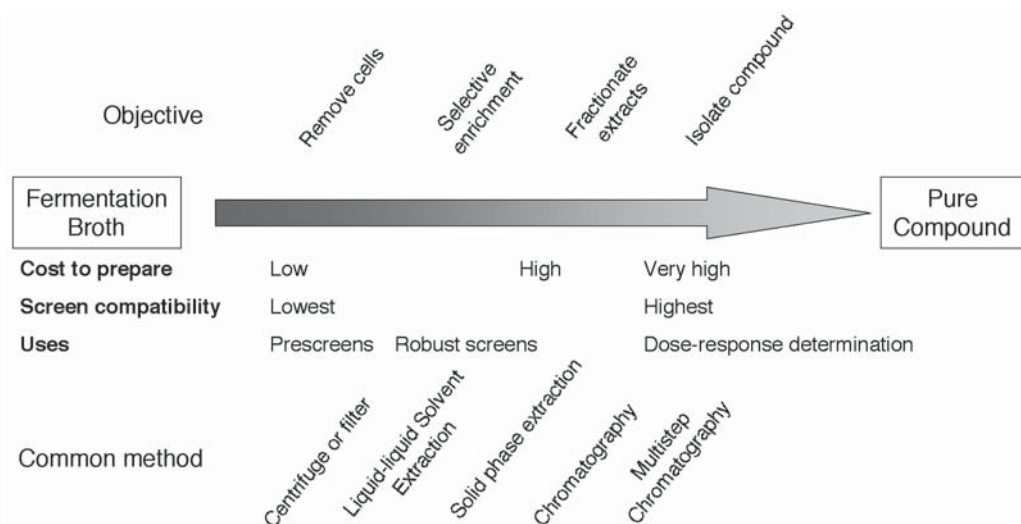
Objective

Remove cells

Selective enrichment

Fractionate extracts

Isolate compound

Fermentation Broth

Pure Compound

| | | | |
|---|---|---|---|
| **Cost to prepare** | Low | High | Very high |
| **Screen compatibility** | Lowest | | Highest |
| **Uses** | Prescreens | Robust screens | Dose-response determination |

Common method

Centrifuge or filter

Liquid-liquid Solvent Extraction

Solid phase extraction

Chromatography

Multistep Chromatography